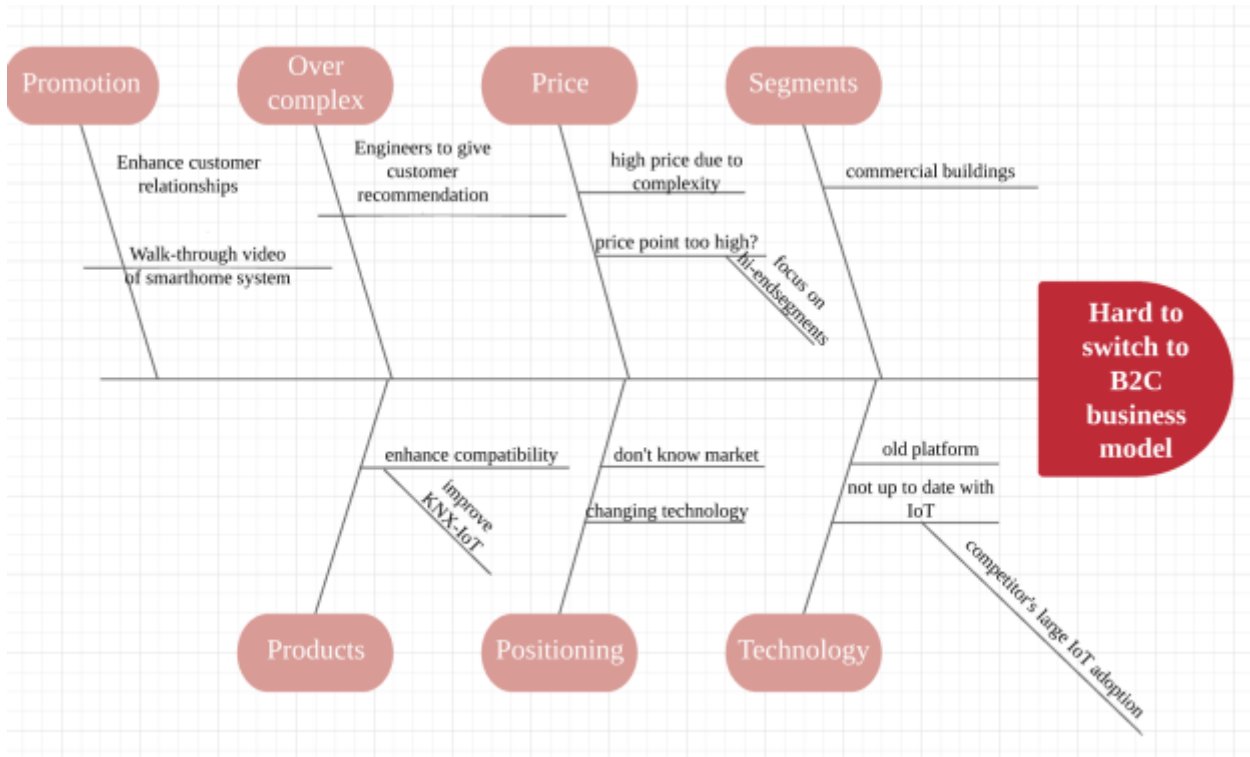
Promotion

Over complex

Price

Segments

Enhance customer relationships

Engineers to give customer recommendation

high price due to complexity

commercial buildings

Walk-through video of smarthome system

price point too high?

focus on hi-endsegments

Hard to switch to B2C business model

enhance compatibility

improve KNX-IoT

don't know market

changing technology

old platform

not up to date with IoT

competitor's large IoT adoption

Products

Positioning

Technology